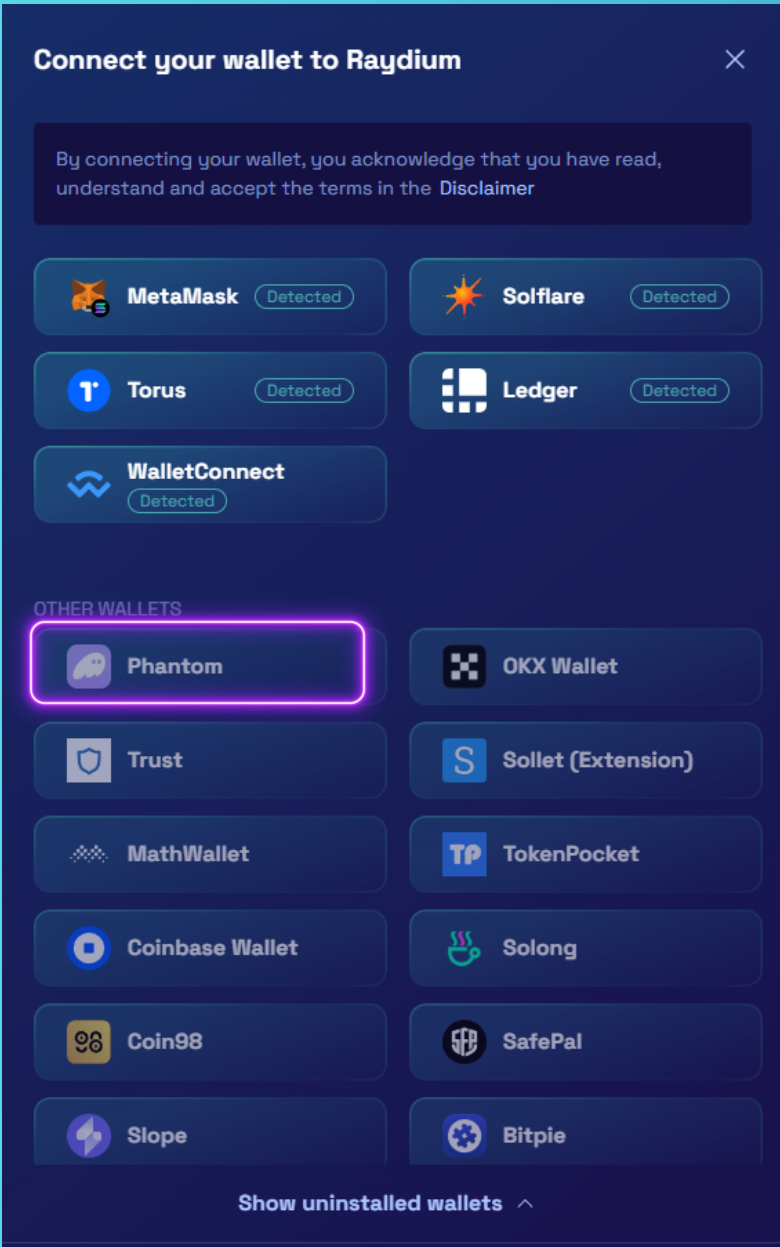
Connect your wallet to Raydium

By connecting your wallet, you acknowledge that you have read, understand and accept the terms in the Disclaimer

MetaMask Detected

Solflare Detected

Torus Detected

Ledger Detected

WalletConnect Detected

OTHER WALLETS

Phantom

OKX Wallet

Trust

Sollet (Extension)

MathWallet

TokenPocket

Coinbase Wallet

Solong

Coin98

SafePal

Slope

Bitpie

Show uninstalled wallets